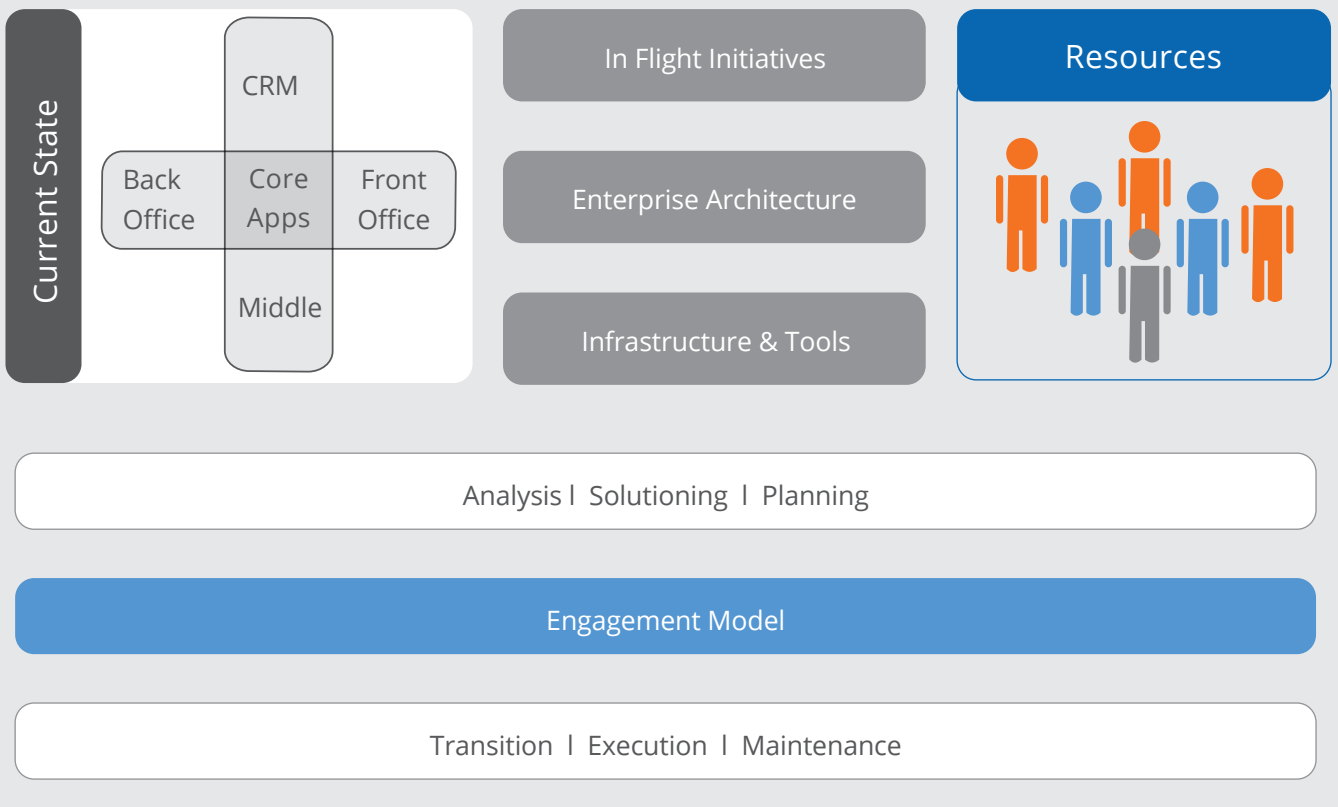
Current State

CRM

Back Office

Core Apps

Front Office

Middle

In Flight Initiatives

Enterprise Architecture

Infrastructure & Tools

Resources

Analysis l Solutioning l Planning

Engagement Model

Transition l Execution l Maintenance